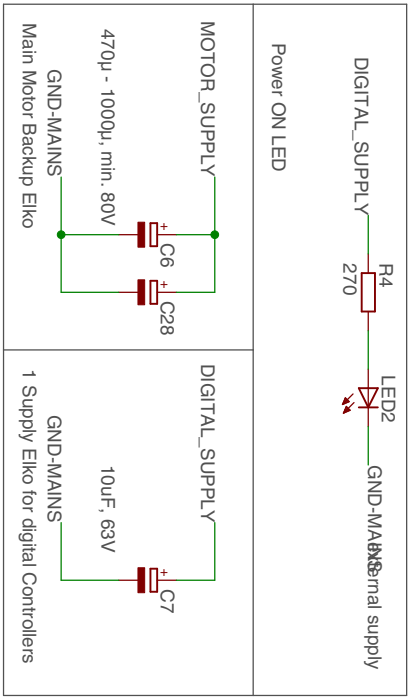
DIGITAL_SUPPLY

Power ON LED

R4
270

LED2

GND-MAINS

external supply

MOTOR_SUPPLY

470µ - 1000µ, min. 80V

GND-MAINS

Main Motor Backup Elko

C6

C28

DIGITAL_SUPPLY

10uF, 63V

GND-MAINS

1 Supply Elko for digital Controllers

C7